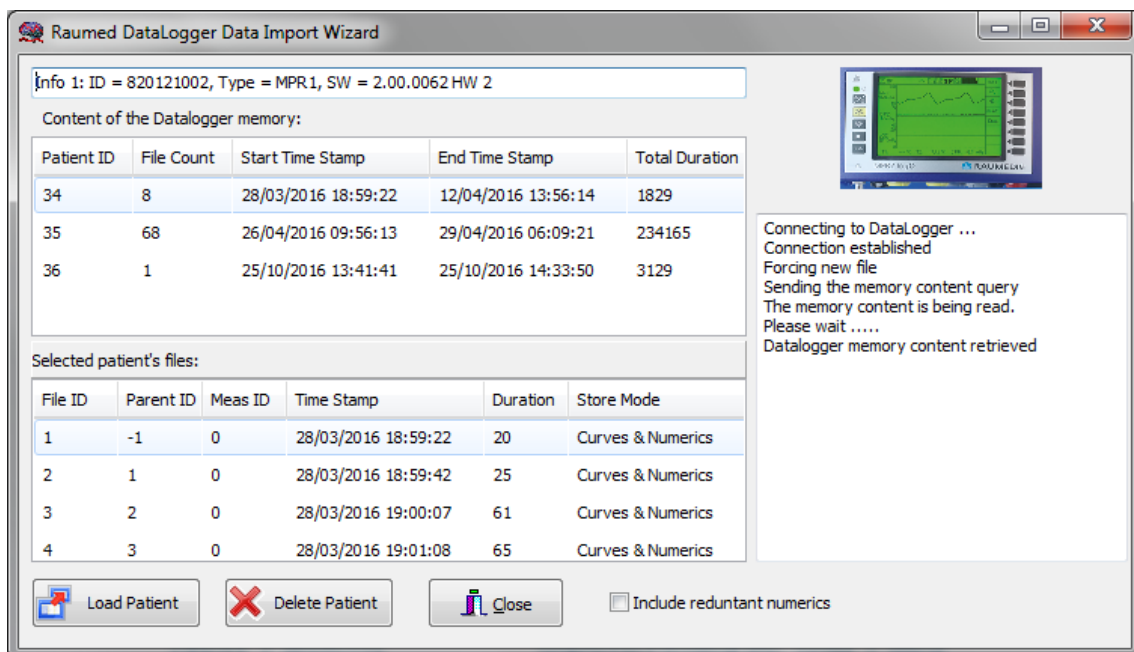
Raumed DataLogger Data Import Wizard

Info 1: ID = 820121002, Type = MPR1, SW = 2.00.0062 HW 2

Content of the Datalogger memory:

| Patient ID | File Count | Start Time Stamp | End Time Stamp | Total Duration |
|---|---|---|---|---|
| 34 | 8 | 28/03/2016 18:59:22 | 12/04/2016 13:56:14 | 1829 |
| 35 | 68 | 26/04/2016 09:56:13 | 29/04/2016 06:09:21 | 234165 |
| 36 | 1 | 25/10/2016 13:41:41 | 25/10/2016 14:33:50 | 3129 |

Selected patient's files:

| File ID | Parent ID | Meas ID | Time Stamp | Duration | Store Mode |
|---|---|---|---|---|---|
| 1 | -1 | 0 | 28/03/2016 18:59:22 | 20 | Curves & Numerics |
| 2 | 1 | 0 | 28/03/2016 18:59:42 | 25 | Curves & Numerics |
| 3 | 2 | 0 | 28/03/2016 19:00:07 | 61 | Curves & Numerics |
| 4 | 3 | 0 | 28/03/2016 19:01:08 | 65 | Curves & Numerics |

RAUMEDIC

Connecting to DataLogger ...
Connection established
Forcing new file
Sending the memory content query
The memory content is being read.
Please wait .....
Datalogger memory content retrieved

Load Patient
Delete Patient
Close
Include reduntant numerics